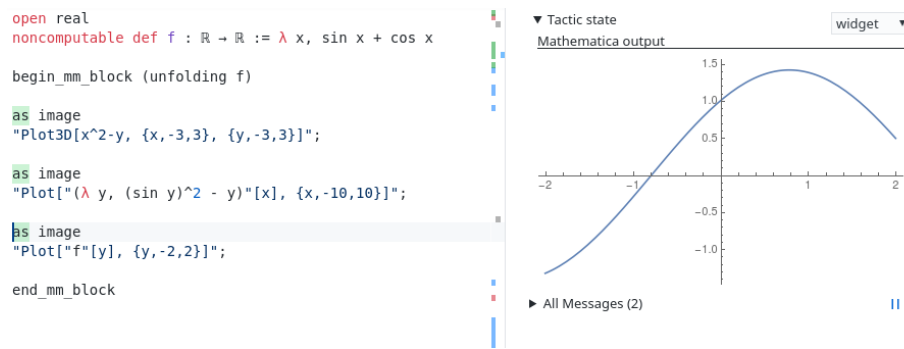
open real
noncomputable def f : ℝ → ℝ := λ x, sin x + cos x

begin_mm_block (unfolding f)

as image
"Plot3D[x^2-y, {x,-3,3}, {y,-3,3}]";

as image
"Plot["(λ y, (sin y)^2 - y)"[x], {x,-10,10}]";

as image
"Plot["f"[y], {y,-2,2}]";

end_mm_block

▼ Tactic state

widget ▾

Mathematica output

1.5
1.0
0.5
−2
−1
1
2
−0.5
−1.0

▶ All Messages (2)

II